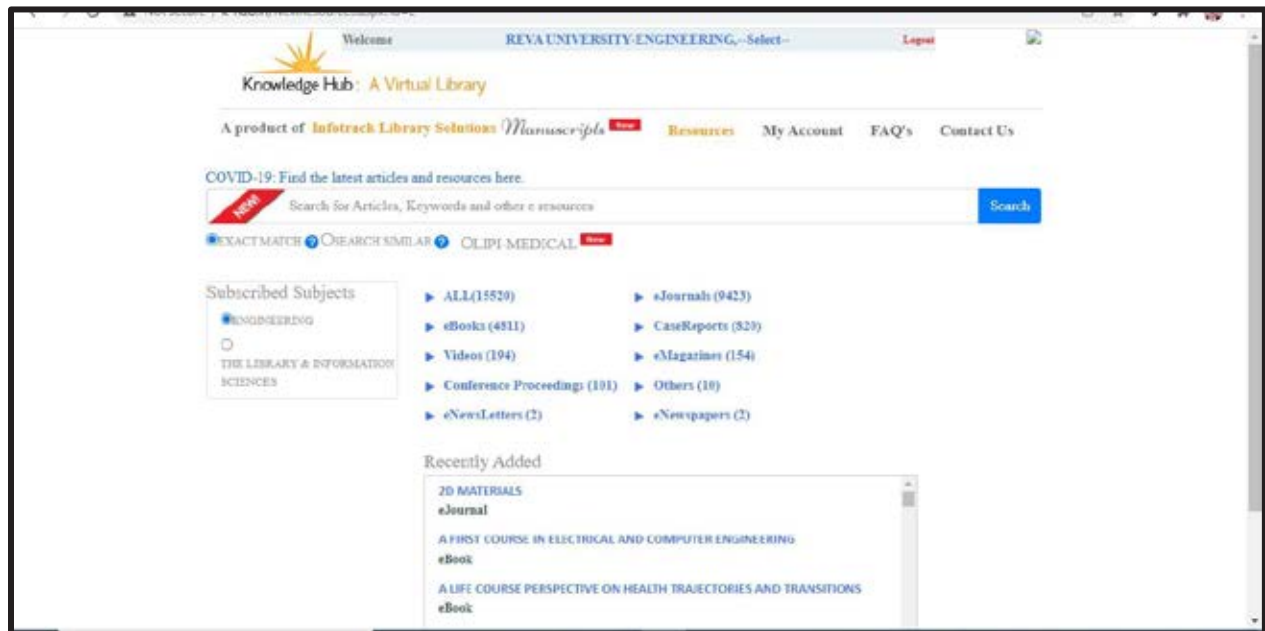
Welcome REVA UNIVERSITY-ENGINEERING,--Select-- Logout

Knowledge Hub : A Virtual Library

A product of Infotrack Library Solutions Manuscripts New Resources My Account FAQ's Contact Us

COVID-19: Find the latest articles and resources here.

NEW Search for Articles, Keywords and other e resources Search

EXACT MATCH ? SEARCH SIMILAR ? OLIPI MEDICAL New

Subscribed Subjects
ENGINEERING
THE LIBRARY & INFORMATION SCIENCES

ALL(15520)
eJournals (9423)
eBooks (4511)
CaseReports (820)
Videos (194)
eMagazines (154)
Conference Proceedings (101)
Others (10)
eNewsLetters (2)
eNewspapers (2)

Recently Added

2D MATERIALS
eJournal

A FIRST COURSE IN ELECTRICAL AND COMPUTER ENGINEERING
eBook

A LIFE COURSE PERSPECTIVE ON HEALTH TRAJECTORIES AND TRANSITIONS
eBook